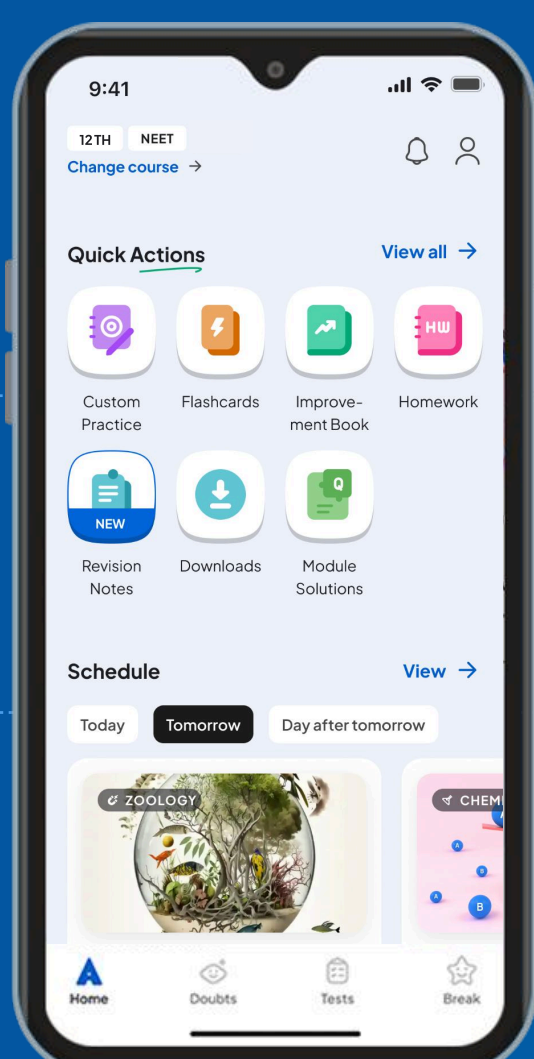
9:41

12TH NEET
Change course →

Quick Actions
View all →

HW

Custom Practice
Flashcards
Improvement Book
Homework

NEW
Revision Notes
Downloads
Q
Module Solutions

Schedule
View →

Today
Tomorrow
Day after tomorrow

ZOOLOGY
CHEM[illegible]

A
B
A
B

Home
Doubts
Tests
Break